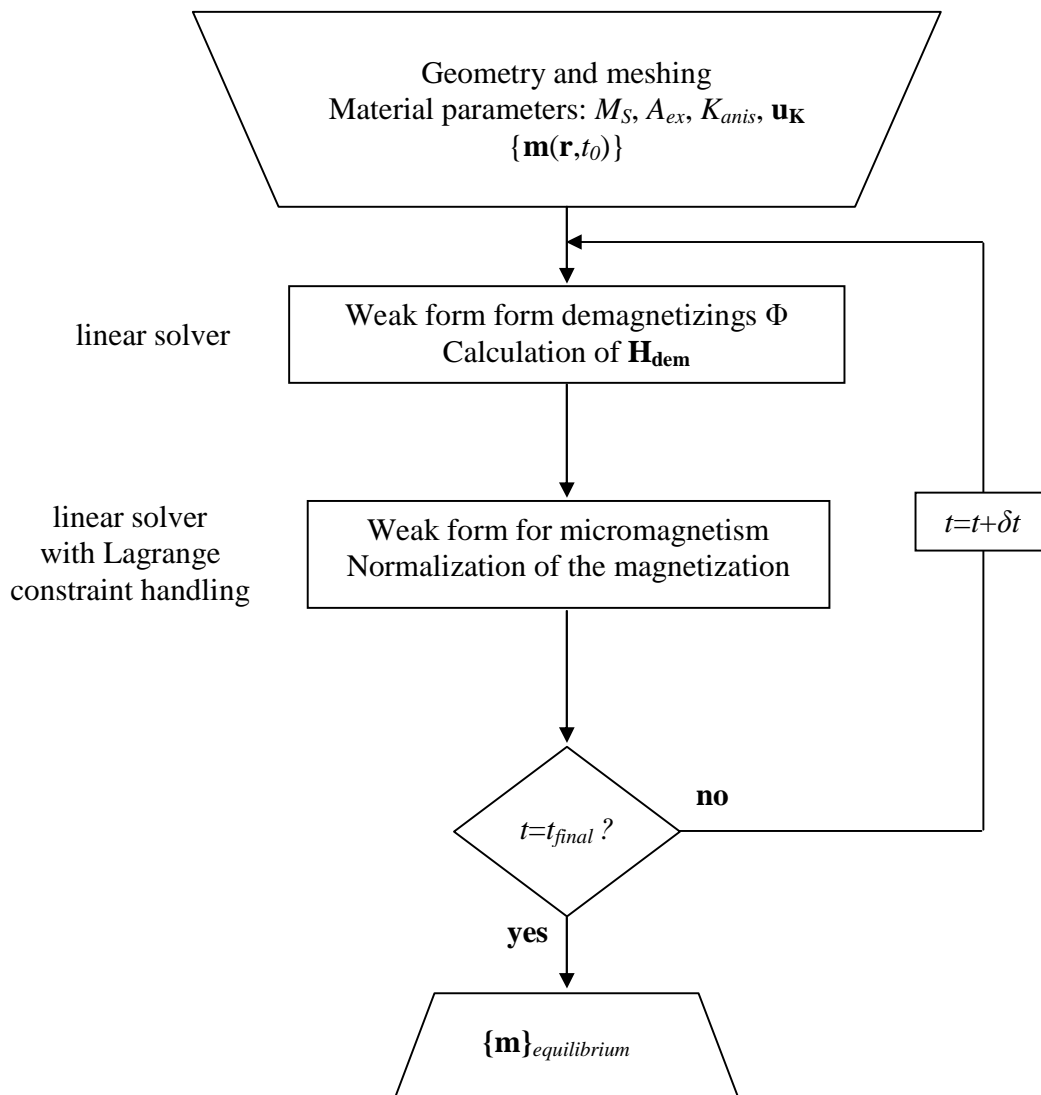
Geometry and meshing
Material parameters: $M_S$, $A_{ex}$, $K_{anis}$, $\mathbf{u_K}$
$\{\mathbf{m}(\mathbf{r},t_0)\}$

linear solver

Weak form form demagnetizings $\Phi$
Calculation of $\mathbf{H_{dem}}$

linear solver with Lagrange constraint handling

Weak form for micromagnetism
Normalization of the magnetization

$t=t+\delta t$

$t=t_{final}$ ?

no

yes

$\{\mathbf{m}\}_{equilibrium}$